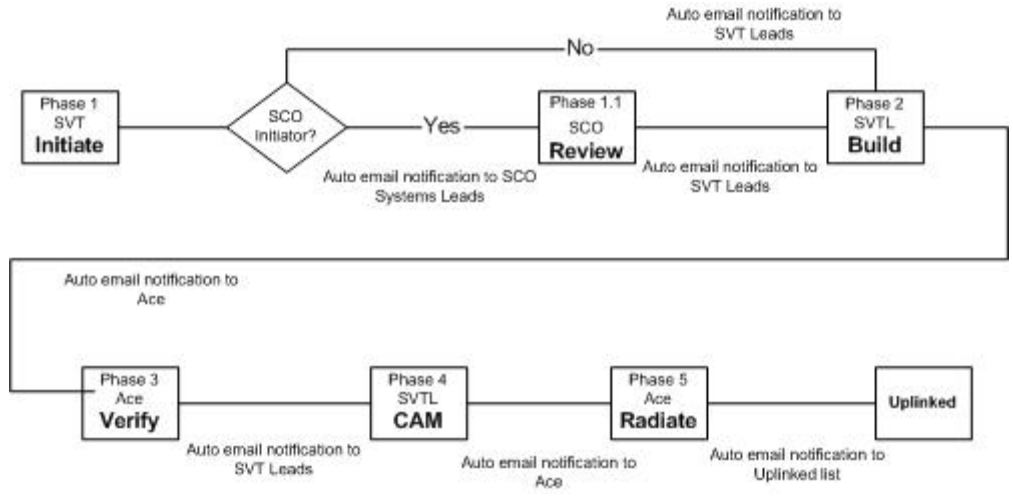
Auto email notification to SVT Leads

No

Phase 1
SVT
Initiate

SCO Initiator?

Yes

Phase 1.1
SCO
Review

Phase 2
SVTL
Build

Auto email notification to SCO Systems Leads

Auto email notification to SVT Leads

Auto email notification to Ace

Phase 3
Ace
Verify

Phase 4
SVTL
CAM

Phase 5
Ace
Radiate

Uplinked

Auto email notification to SVT Leads

Auto email notification to Ace

Auto email notification to Uplinked list